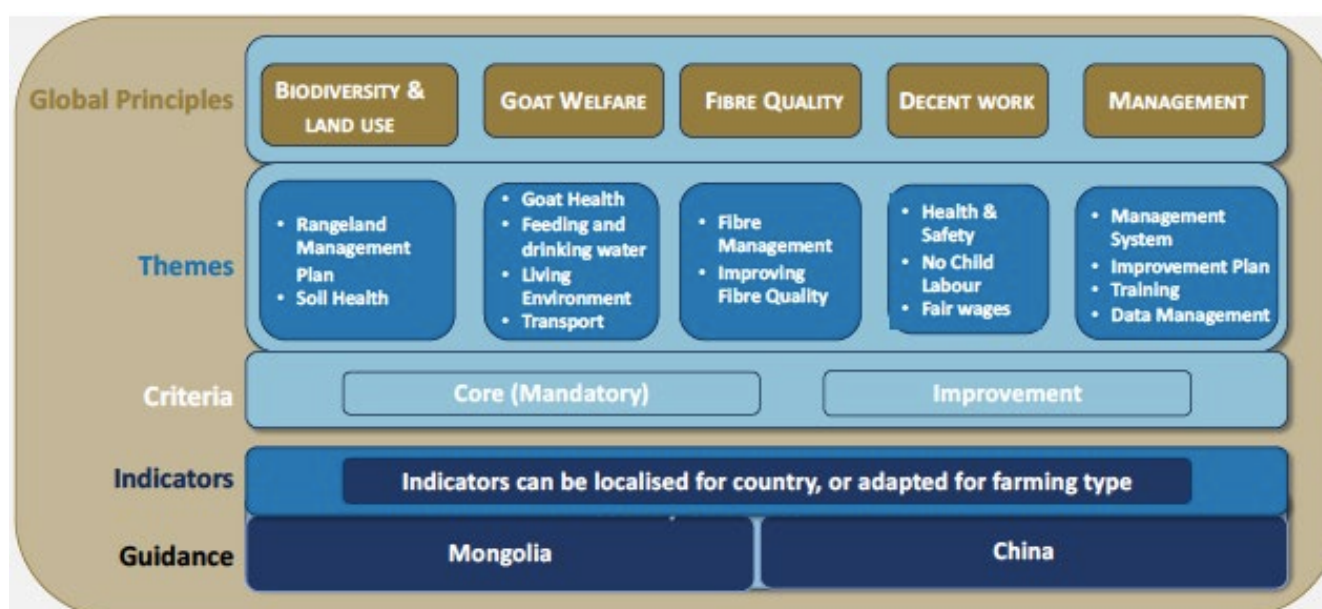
Global Principles

BIODIVERSITY & LAND USE

GOAT WELFARE

FIBRE QUALITY

DECENT WORK

MANAGEMENT

Themes

• Rangeland Management Plan
• Soil Health

• Goat Health
• Feeding and drinking water
• Living Environment
• Transport

• Fibre Management
• Improving Fibre Quality

• Health & Safety
• No Child Labour
• Fair wages

• Management System
• Improvement Plan
• Training
• Data Management

Criteria

Core (Mandatory)

Improvement

Indicators

Indicators can be localised for country, or adapted for farming type

Guidance

Mongolia

China